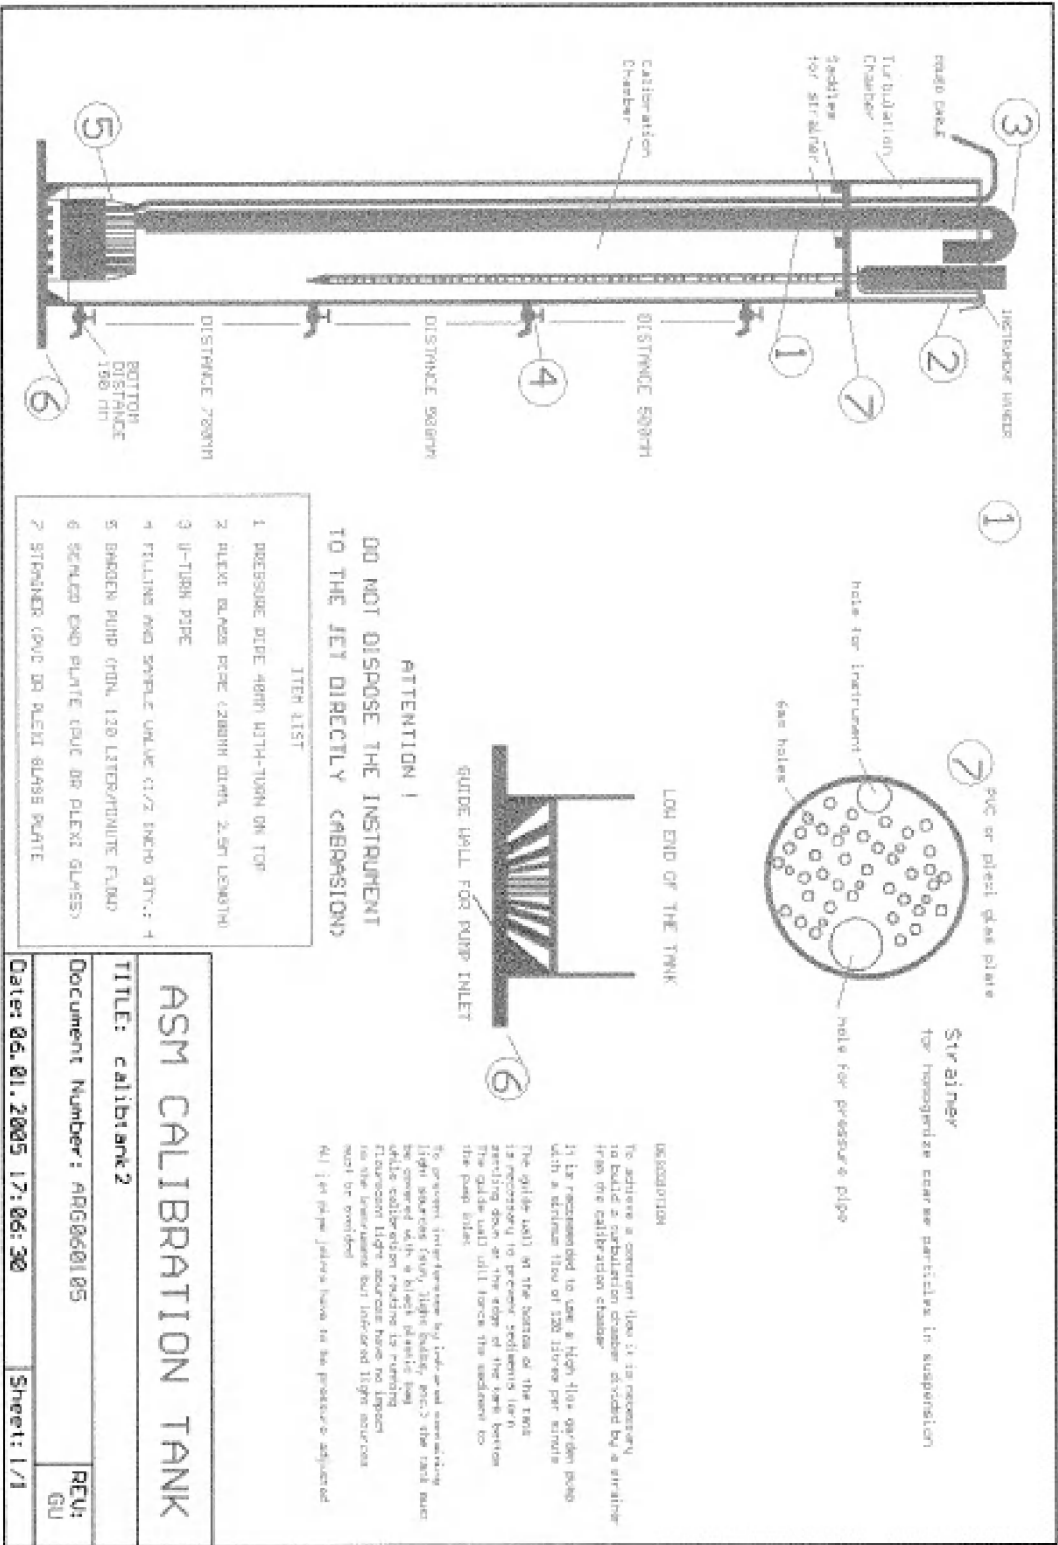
3
PUMP CABLE
Turbulation Chamber
Saddles for strainer
Calibration Chamber
INSTRUMENT HANGER
2
7
1
DISTANCE 500MM
4
DISTANCE 500MM
DISTANCE 700MM
5
BOTTOM DISTANCE 150 MM
6

1
7 PVC or plexi glas plate
Strainer
for homogenize coarse particles in suspension
hole for instrument
Gas holes
hole for pressure pipe

LOW END OF THE TANK
GUIDE WALL FOR PUMP INLET
6

ATTENTION !
DO NOT DISPOSE THE INSTRUMENT TO THE JET DIRECTLY (ABRASION)

DESCRIPTION
To achieve a constant flow it is necessary to build a turbulation chamber divided by a strainer from the calibration chamber

It is recommended to use a high flow garden pump with a minimum flow of 120 litres per minute

The guide wall at the bottom of the tank is necessary to prevent sediments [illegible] settling down at the edge of the tank bottom. The guide wall will force the sediment to the pump inlet

To prevent interference by infrared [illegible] light sources (sun, light bulbs, etc.) the tank must be covered with a black plastic bag while calibration routine is running. Fluorescent light sources have no impact to the instrument but infrared light sources must be avoided

All joints have to be pressure adjusted

ITEM LIST
1 PRESSURE PIPE 40MM WITH-TURN ON TOP
2 PLEXI GLASS PIPE (200MM DIAM. 2.5M LENGTH)
3 U-TURN PIPE
4 FILLING AND SAMPLE VALVE (1/2 INCH) QTY.: 4
5 GARDEN PUMP (MIN. 120 LITER/MINUTE FLOW)
6 SEALED END PLATE (PVC OR PLEXI GLASS)
7 STRAINER (PVC OR PLEXI GLASS PLATE

ASM CALIBRATION TANK
TITLE: calibtank2
Document Number: ARG060105
REV: GU
Date: 06.01.2005 17:06:30
Sheet: 1/1